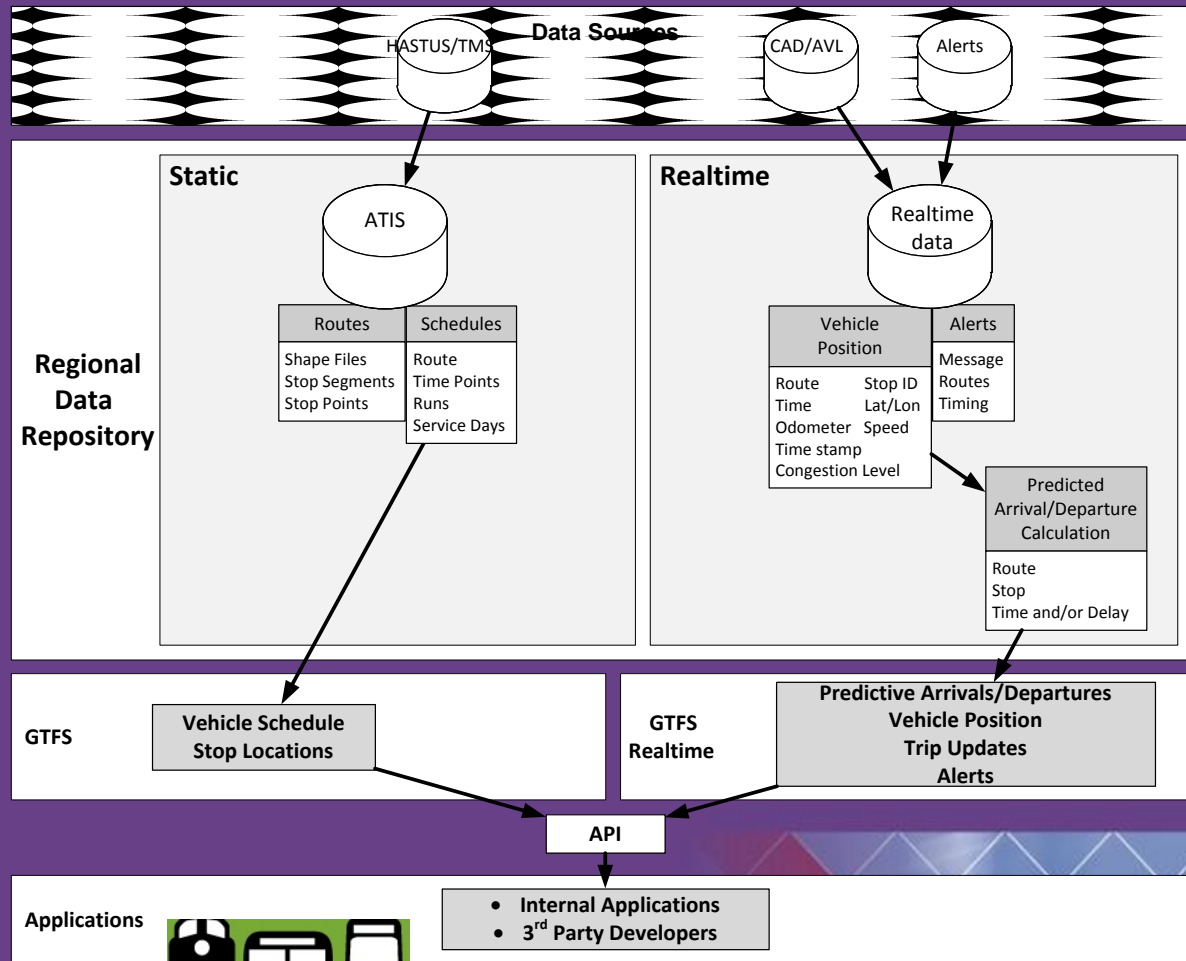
Data Sources

HASTUS/TMS

CAD/AVL

Alerts

Regional Data Repository

Static

ATIS

Routes
Shape Files
Stop Segments
Stop Points

Schedules
Route
Time Points
Runs
Service Days

Realtime

Realtime data

Vehicle Position
Route
Time
Odometer
Time stamp
Congestion Level
Stop ID
Lat/Lon
Speed

Alerts
Message
Routes
Timing

Predicted Arrival/Departure Calculation
Route
Stop
Time and/or Delay

GTFS

Vehicle Schedule
Stop Locations

GTFS Realtime

Predictive Arrivals/Departures
Vehicle Position
Trip Updates
Alerts

API

Applications

- Internal Applications
- 3$^{rd}$ Party Developers